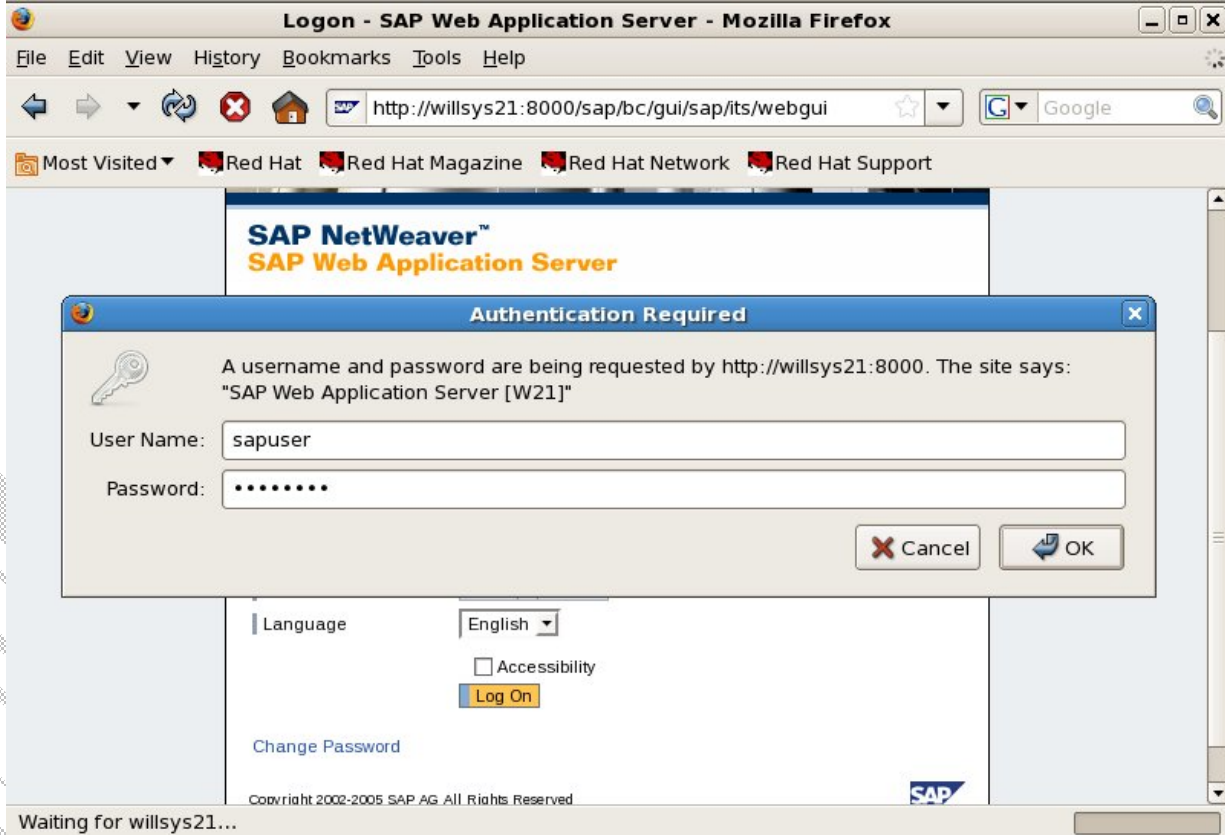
Logon - SAP Web Application Server - Mozilla Firefox

File Edit View History Bookmarks Tools Help

http://willsys21:8000/sap/bc/gui/sap/its/webgui

Google

Most Visited Red Hat Red Hat Magazine Red Hat Network Red Hat Support

SAP NetWeaver™
SAP Web Application Server

Authentication Required

A username and password are being requested by http://willsys21:8000. The site says: "SAP Web Application Server [W21]"

User Name: sapuser

Password: ••••••••

Cancel OK

Language English

Accessibility

Log On

Change Password

Copyright 2002-2005 SAP AG All Rights Reserved

SAP

Waiting for willsys21...